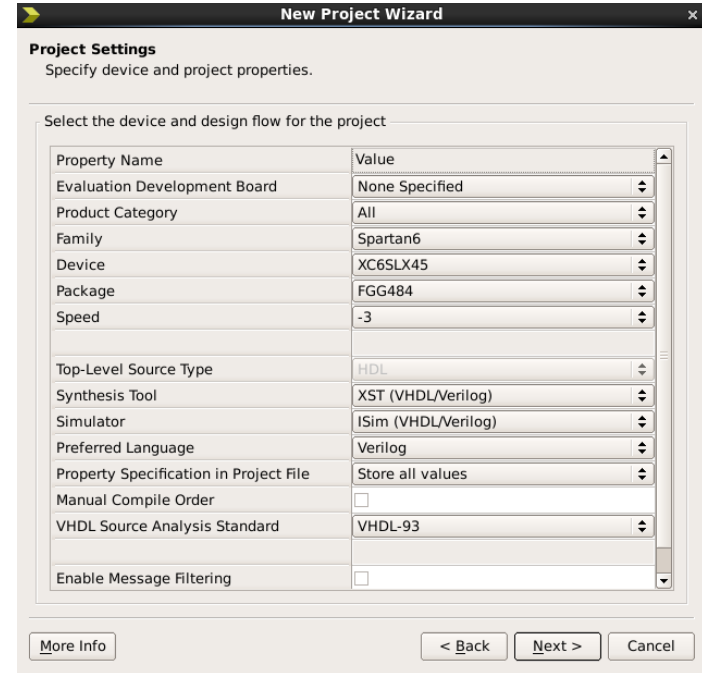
New Project Wizard

**Project Settings**
Specify device and project properties.

Select the device and design flow for the project

| Property Name | Value |
|---|---|
| Evaluation Development Board | None Specified |
| Product Category | All |
| Family | Spartan6 |
| Device | XC6SLX45 |
| Package | FGG484 |
| Speed | -3 |
| | |
| Top-Level Source Type | HDL |
| Synthesis Tool | XST (VHDL/Verilog) |
| Simulator | ISim (VHDL/Verilog) |
| Preferred Language | Verilog |
| Property Specification in Project File | Store all values |
| Manual Compile Order | |
| VHDL Source Analysis Standard | VHDL-93 |
| | |
| Enable Message Filtering | |

More Info

< Back

Next >

Cancel